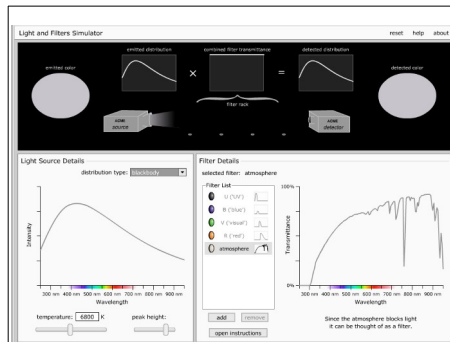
Light and Filters Simulator

reset help about

emitted color

emitted distribution

combined filter transmittance

detected distribution

detected color

×

=

filter rack

ACME source

ACME detector

Light Source Details

distribution type: blackbody

Intensity

300 nm 400 nm 500 nm 600 nm 700 nm 800 nm 900 nm
Wavelength

temperature: 6800 K

peak height:

Filter Details

selected filter: atmosphere

Filter List

U ('UV')

B ('blue')

V ('visual')

R ('red')

atmosphere

100%

Transmittance

0%

300 nm 400 nm 500 nm 600 nm 700 nm 800 nm 900 nm
Wavelength

add

remove

open instructions

Since the atmosphere blocks light it can be thought of as a filter.